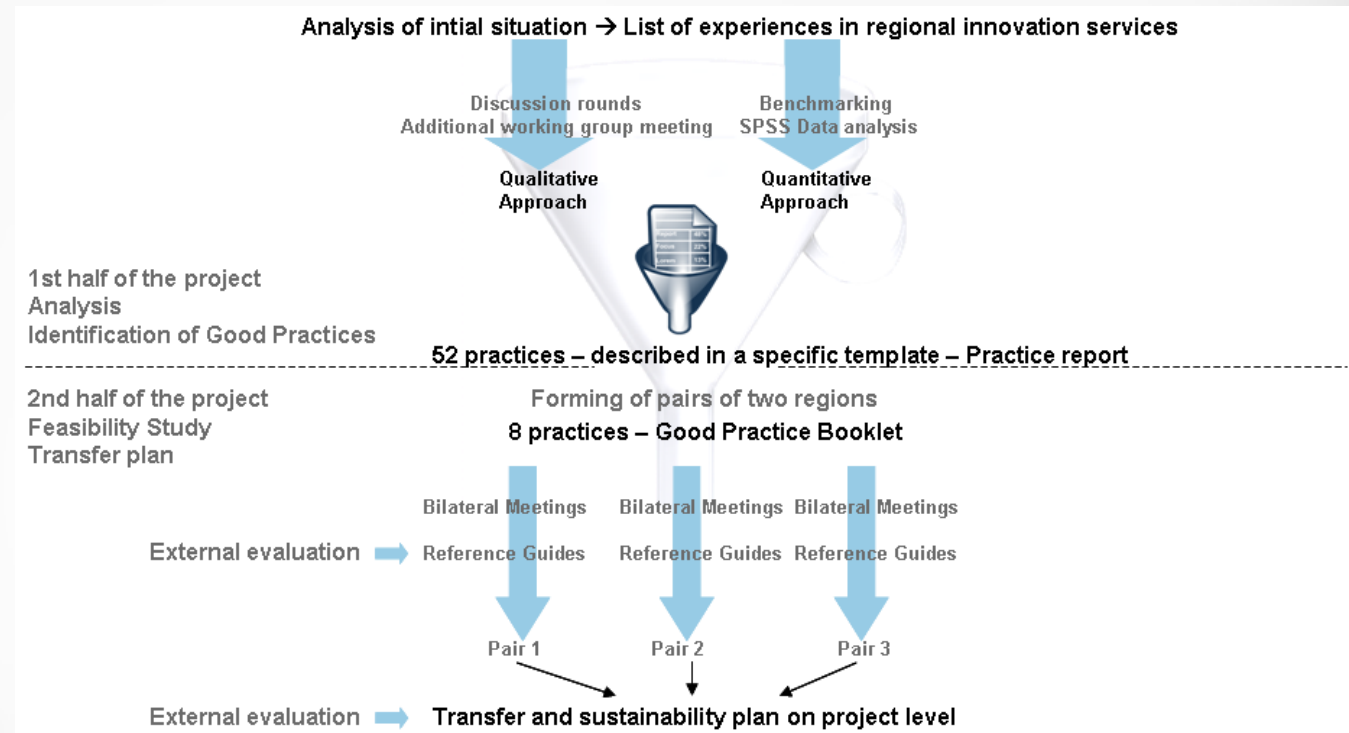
Analysis of intial situation → List of experiences in regional innovation services

Discussion rounds
Additional working group meeting

Benchmarking
SPSS Data analysis

Qualitative Approach

Quantitative Approach

1st half of the project
Analysis
Identification of Good Practices

52 practices – described in a specific template – Practice report

2nd half of the project
Feasibility Study
Transfer plan

Forming of pairs of two regions

8 practices – Good Practice Booklet

Bilateral Meetings
Bilateral Meetings
Bilateral Meetings

External evaluation

Reference Guides
Reference Guides
Reference Guides

Pair 1
Pair 2
Pair 3

External evaluation

Transfer and sustainability plan on project level